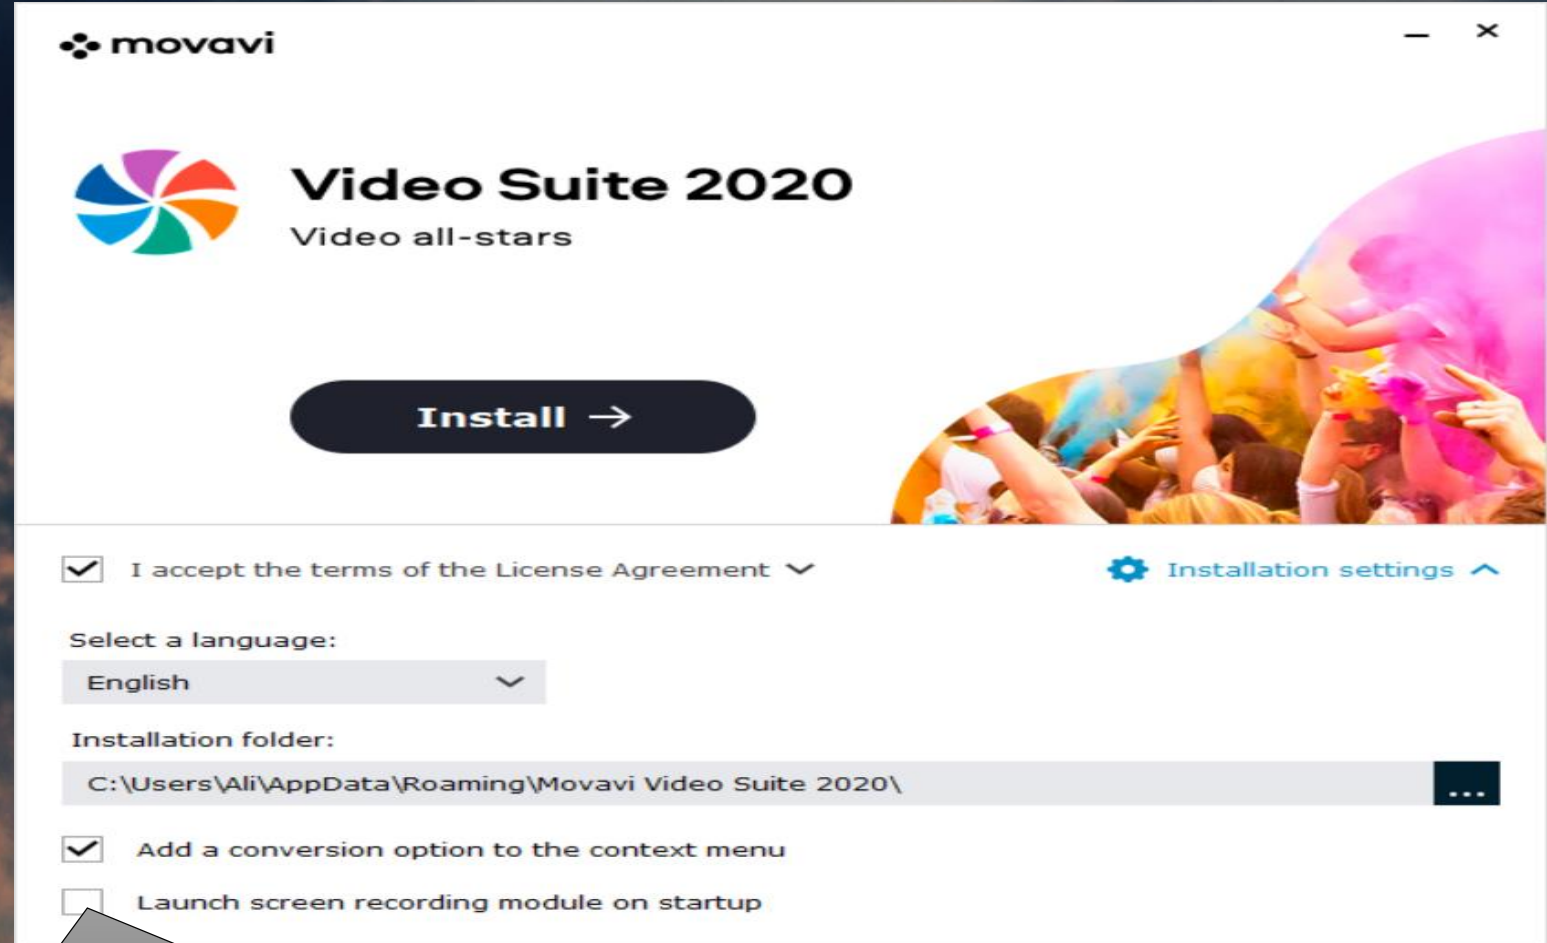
movavi

Video Suite 2020
Video all-stars

Install →

I accept the terms of the License Agreement

Installation settings

Select a language:
English

Installation folder:
C:\Users\Ali\AppData\Roaming\Movavi Video Suite 2020\
...

Add a conversion option to the context menu

Launch screen recording module on startup